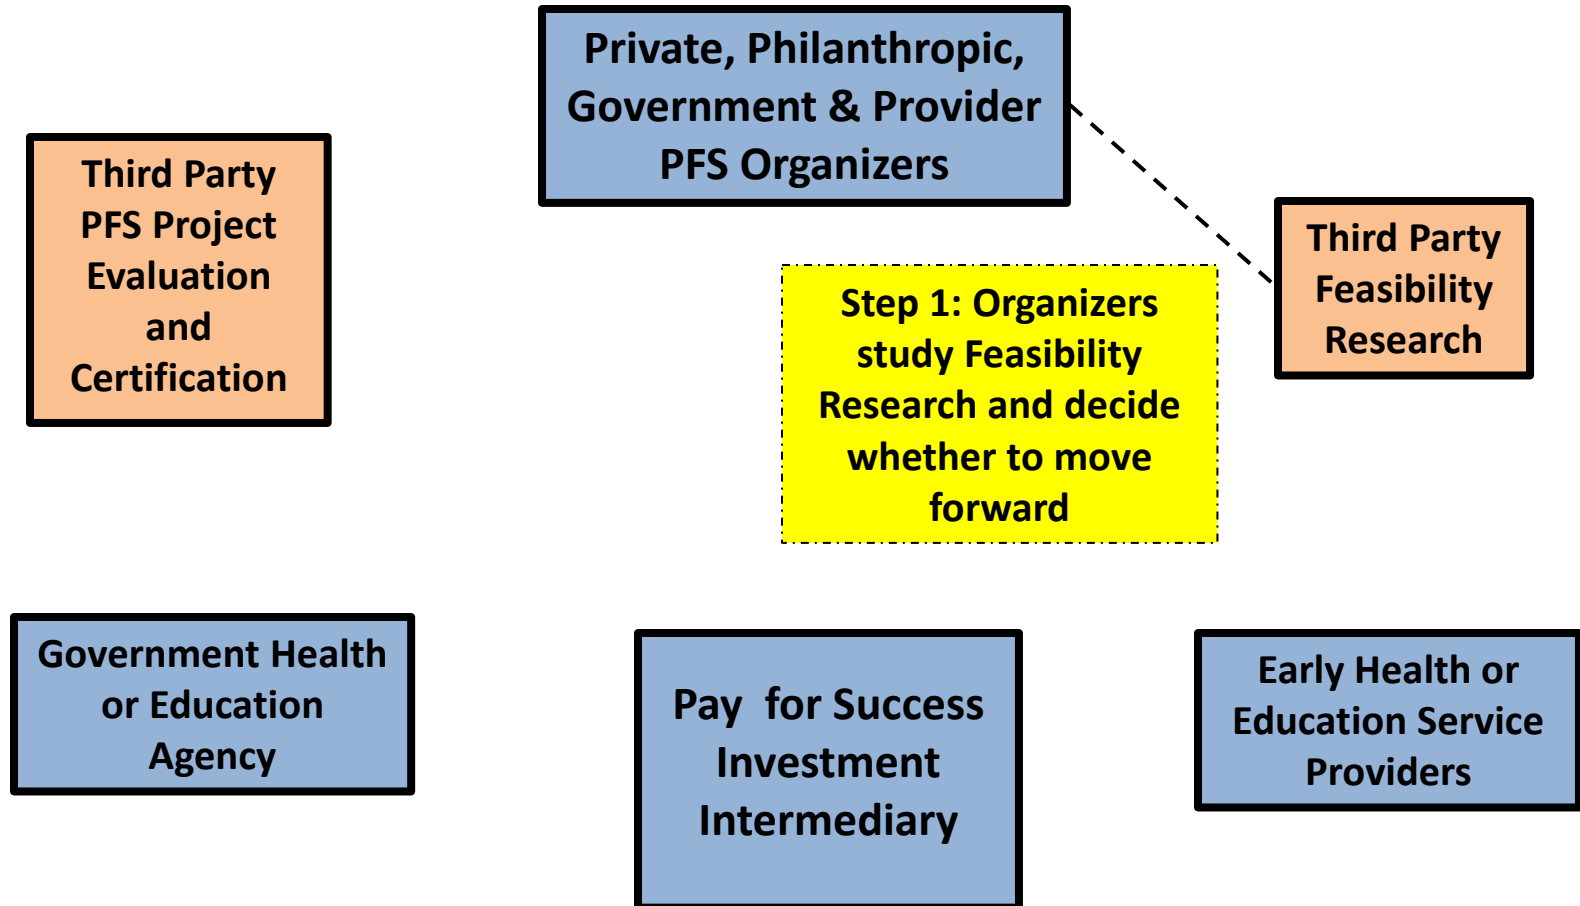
Private, Philanthropic, Government & Provider PFS Organizers

Third Party PFS Project Evaluation and Certification

Third Party Feasibility Research

Step 1: Organizers study Feasibility Research and decide whether to move forward

Government Health or Education Agency

Pay for Success Investment Intermediary

Early Health or Education Service Providers